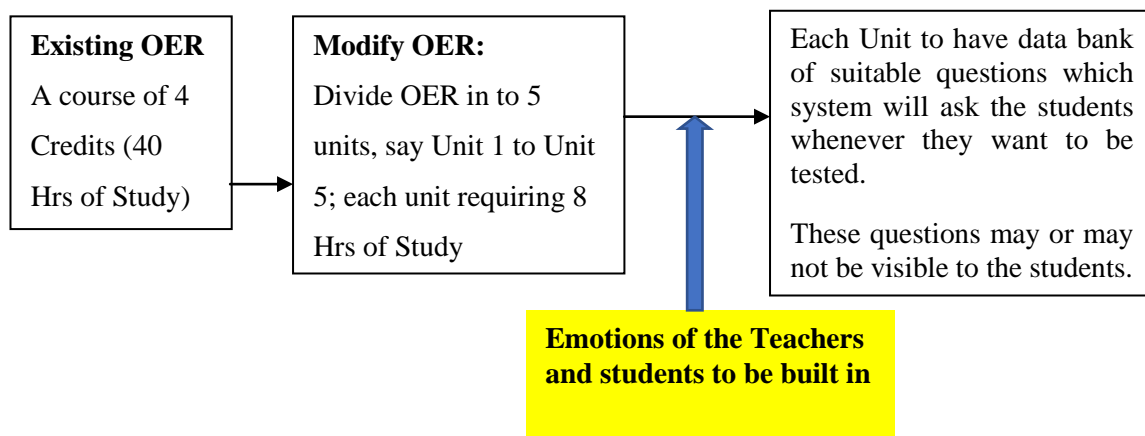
**Existing OER**

A course of 4 Credits (40 Hrs of Study)

**Modify OER:**

Divide OER in to 5 units, say Unit 1 to Unit 5; each unit requiring 8 Hrs of Study

Each Unit to have data bank of suitable questions which system will ask the students whenever they want to be tested.

These questions may or may not be visible to the students.

**Emotions of the Teachers and students to be built in**